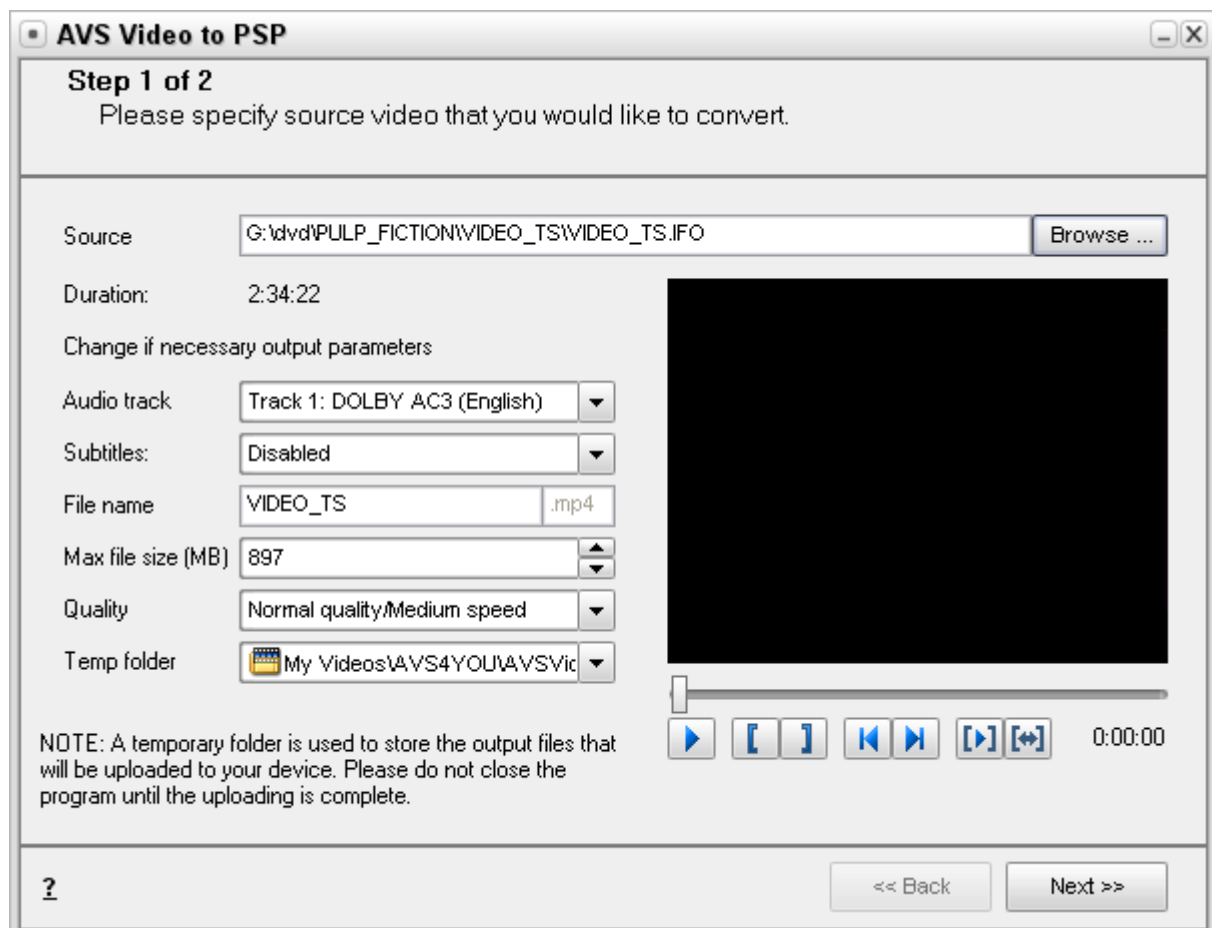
AVS Video to PSP

Step 1 of 2
Please specify source video that you would like to convert.

Source G:\dvd\PULP_FICTION\VIDEO_TS\VIDEO_TS.IFO Browse ...

Duration: 2:34:22

Change if necessary output parameters

Audio track Track 1: DOLBY AC3 (English)

Subtitles: Disabled

File name VIDEO_TS .mp4

Max file size (MB) 897

Quality Normal quality/Medium speed

Temp folder My Videos\AVS4YOU\AVSVic

0:00:00

NOTE: A temporary folder is used to store the output files that will be uploaded to your device. Please do not close the program until the uploading is complete.

?

<< Back Next >>